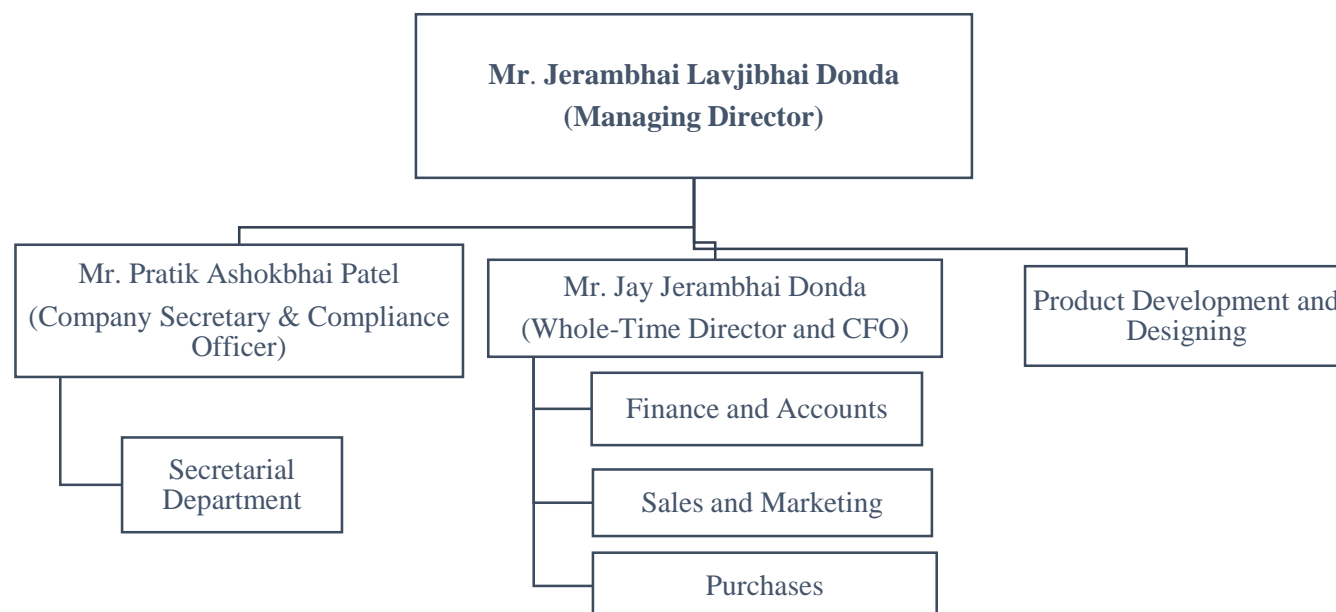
Mr. Jerambhai Lavjibhai Donda
(Managing Director)

Mr. Pratik Ashokbhai Patel
(Company Secretary & Compliance Officer)

Secretarial Department

Mr. Jay Jerambhai Donda
(Whole-Time Director and CFO)

Finance and Accounts

Sales and Marketing

Purchases

Product Development and Designing